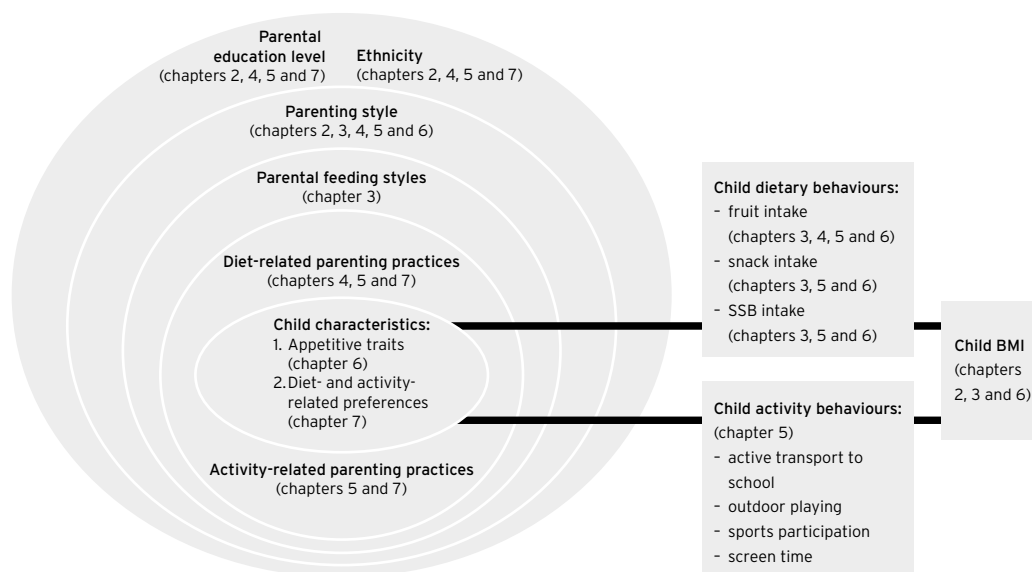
Parental education level
(chapters 2, 4, 5 and 7)

Ethnicity
(chapters 2, 4, 5 and 7)

Parenting style
(chapters 2, 3, 4, 5 and 6)

Parental feeding styles
(chapter 3)

Diet-related parenting practices
(chapters 4, 5 and 7)

Child characteristics:
1. Appetitive traits (chapter 6)
2. Diet- and activity-related preferences (chapter 7)

Activity-related parenting practices
(chapters 5 and 7)

Child dietary behaviours:
- fruit intake (chapters 3, 4, 5 and 6)
- snack intake (chapters 3, 5 and 6)
- SSB intake (chapters 3, 5 and 6)

Child activity behaviours:
(chapter 5)
- active transport to school
- outdoor playing
- sports participation
- screen time

Child BMI
(chapters 2, 3 and 6)